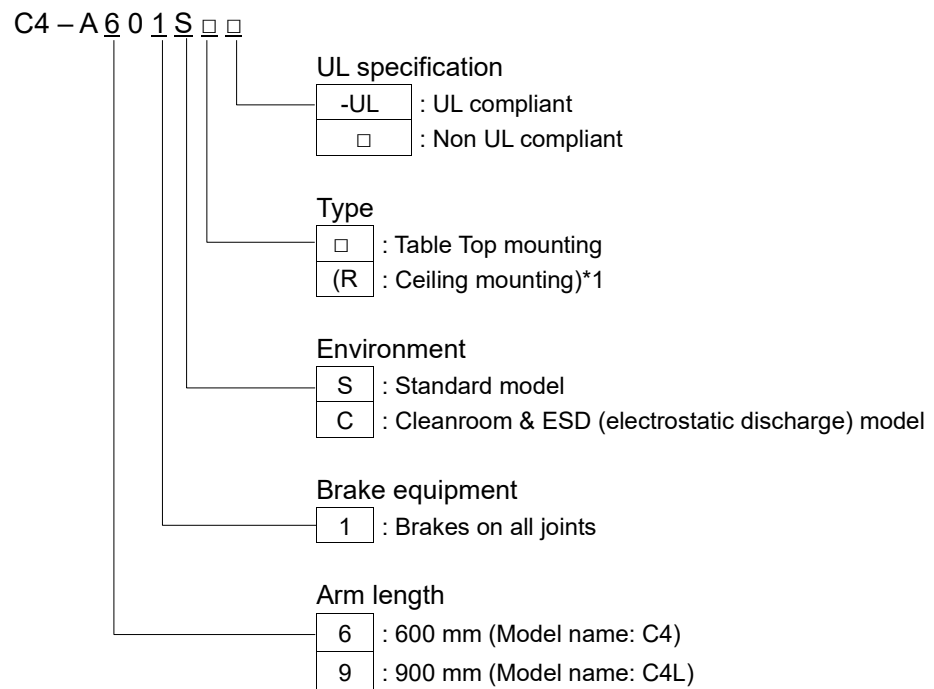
C4 – A 6 0 1 S □ □

UL specification

| -UL | : UL compliant |
|---|---|
| □ | : Non UL compliant |

Type

| □ | : Table Top mounting |
|---|---|
| (R | : Ceiling mounting)*1 |

Environment

| S | : Standard model |
|---|---|
| C | : Cleanroom & ESD (electrostatic discharge) model |

Brake equipment

| 1 | : Brakes on all joints |
|---|---|

Arm length

| 6 | : 600 mm (Model name: C4) |
|---|---|
| 9 | : 900 mm (Model name: C4L) |